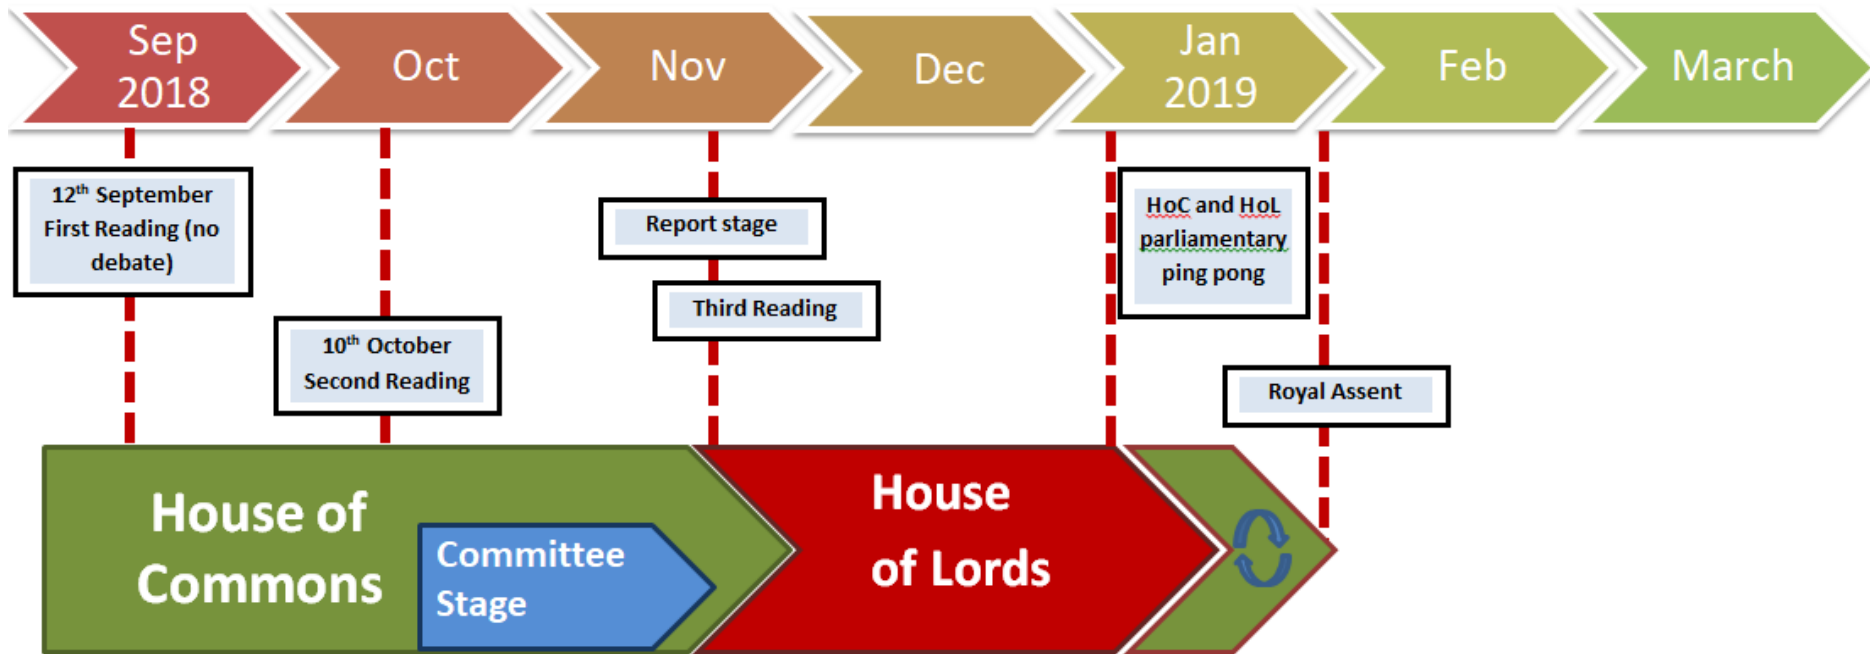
Sep 2018

Oct

Nov

Dec

Jan 2019

Feb

March

12$^{th}$ September First Reading (no debate)

10$^{th}$ October Second Reading

Report stage

Third Reading

HoC and HoL parliamentary ping pong

Royal Assent

House of Commons

Committee Stage

House of Lords